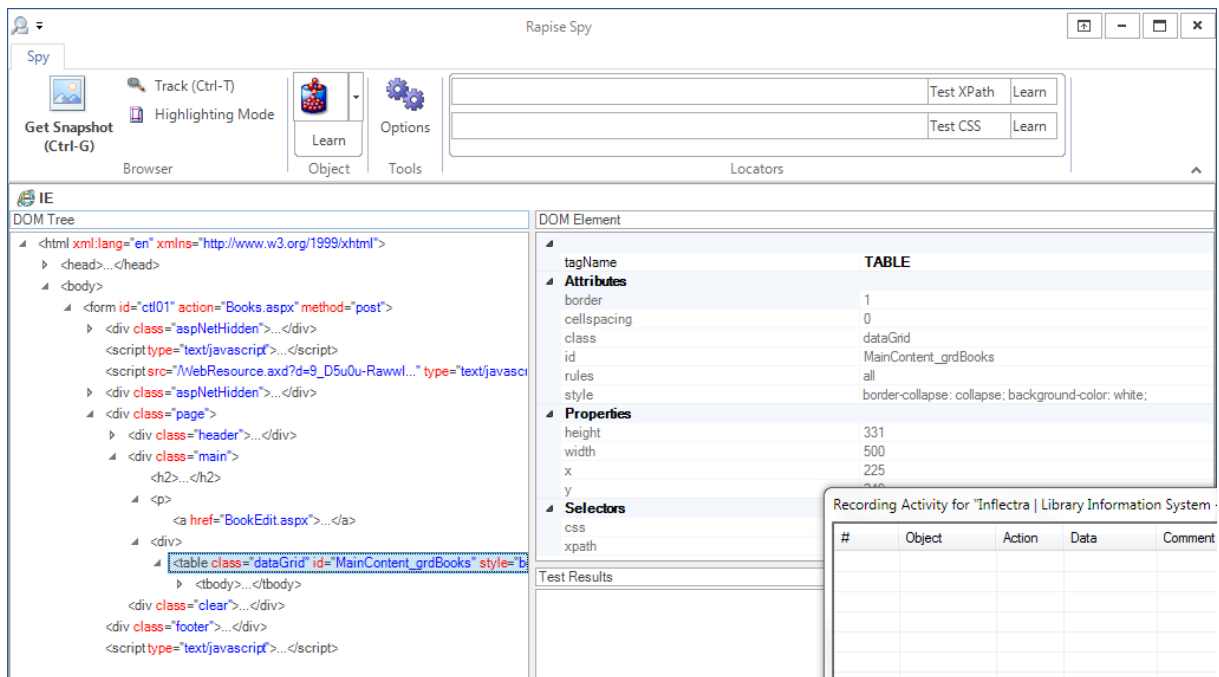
Rapise Spy

Spy

Get Snapshot (Ctrl-G)
Track (Ctrl-T)
Highlighting Mode
Browser
Learn
Object
Options
Tools
Test XPath
Learn
Test CSS
Learn
Locators

IE
DOM Tree
<html xml:lang="en" xmlns="http://www.w3.org/1999/xhtml">
<head>...</head>
<body>
<form id="ctl01" action="Books.aspx" method="post">
<div class="aspNetHidden">...</div>
<script type="text/javascript">...</script>
<script src="/WebResource.axd?d=9_D5u0u-Rawwl..." type="text/javascri
<div class="aspNetHidden">...</div>
<div class="page">
<div class="header">...</div>
<div class="main">
<h2>...</h2>
<p>
<a href="BookEdit.aspx">...</a>
<div>
<table class="dataGrid" id="MainContent_grdBooks" style="b
<tbody>...</tbody>
<div class="clear">...</div>
<div class="footer">...</div>
<script type="text/javascript">...</script>

DOM Element
| | |
|---|---|
| tagName | TABLE |
| Attributes | |
| border | 1 |
| cellspacing | 0 |
| class | dataGrid |
| id | MainContent_grdBooks |
| rules | all |
| style | border-collapse: collapse; background-color: white; |
| Properties | |
| height | 331 |
| width | 500 |
| x | 225 |
| y | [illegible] |
| Selectors | |
| css | |
| xpath | |

Test Results

Recording Activity for "Inflectra | Library Information System -
| # | Object | Action | Data | Comment |
|---|---|---|---|---|